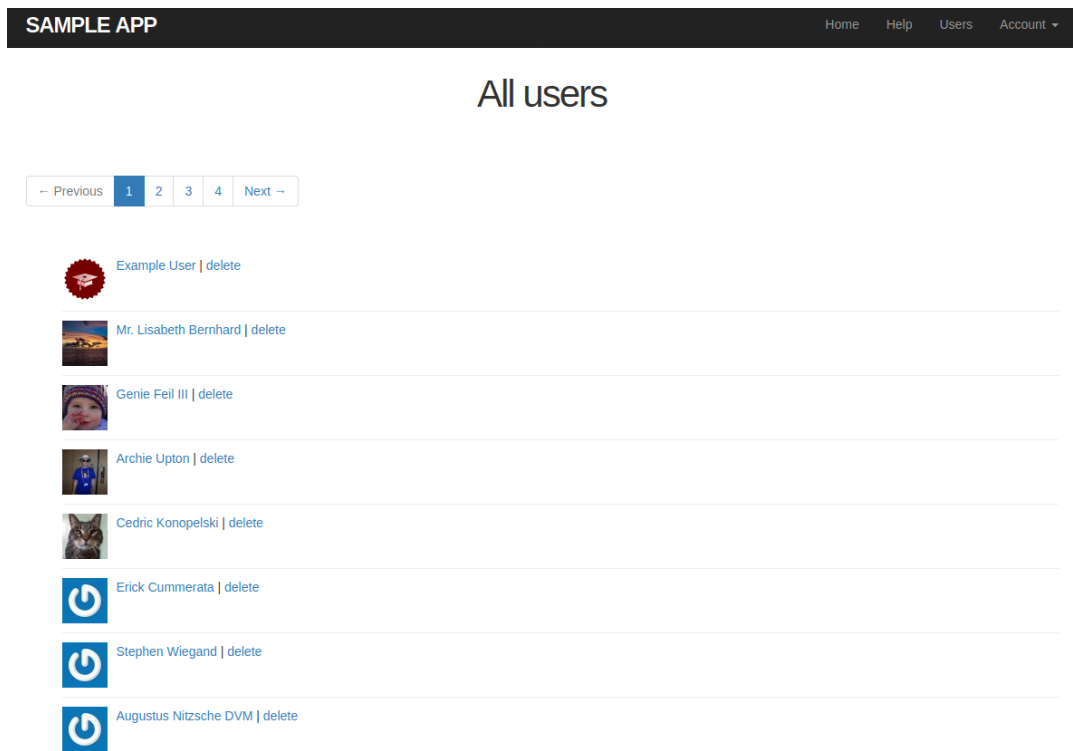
SAMPLE APP

Home Help Users Account ▾

All users

← Previous 1 2 3 4 Next →

Example User | delete

Mr. Lisabeth Bernhard | delete

Genie Feil III | delete

Archie Upton | delete

Cedric Konopelski | delete

Erick Cummerata | delete

Stephen Wiegand | delete

Augustus Nitzsche DVM | delete